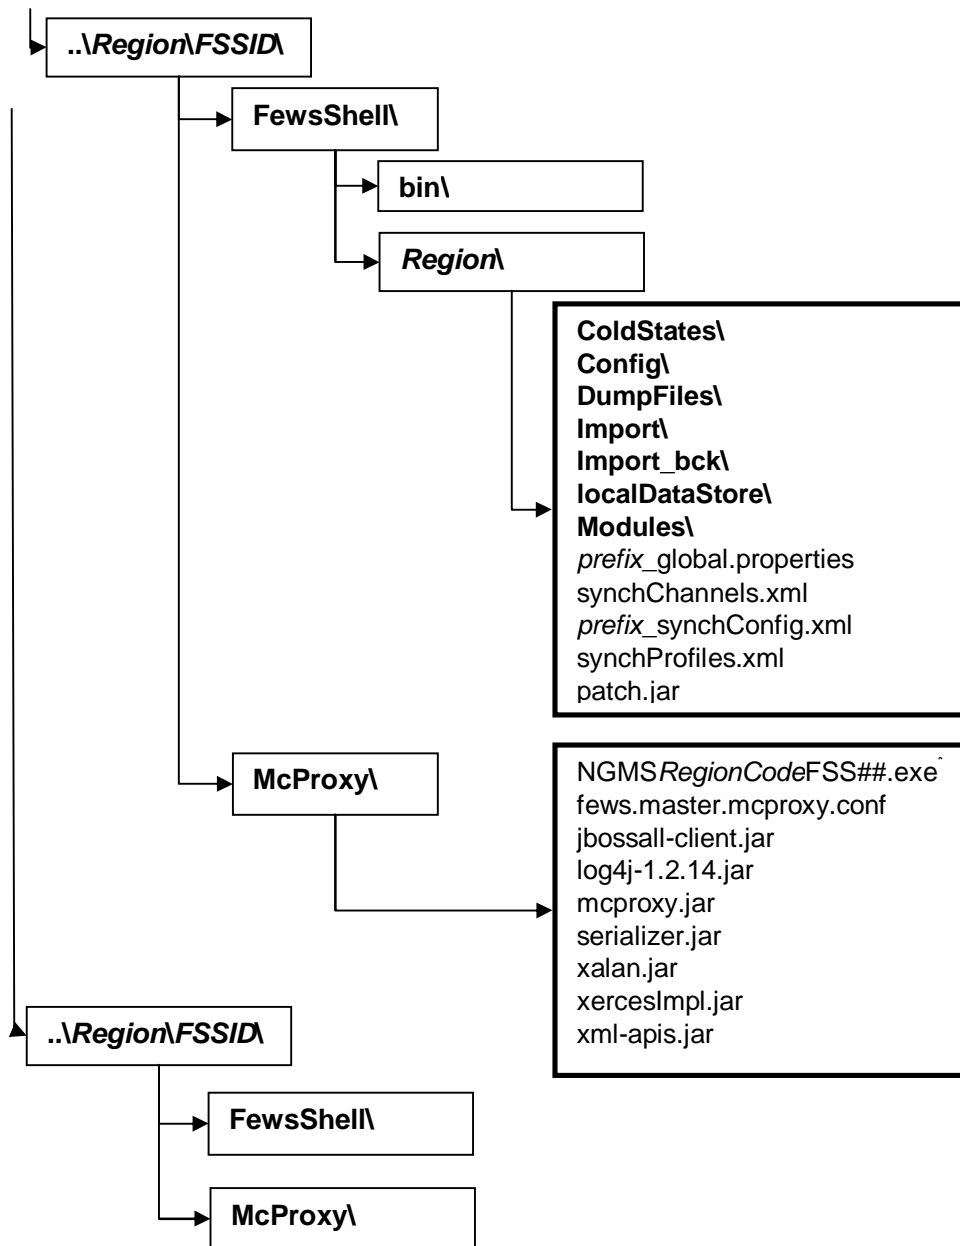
..\Region\FSSID\

FewsShell\

bin\

Region\

ColdStates\
Config\
DumpFiles\
Import\
Import_bck\
localDataStore\
Modules\
prefix_global.properties
synchChannels.xml
prefix_synchConfig.xml
synchProfiles.xml
patch.jar

McProxy\

NGMSRegionCodeFSS##.exe
fews.master.mcproxy.conf
jbossall-client.jar
log4j-1.2.14.jar
mcproxy.jar
serializer.jar
xalan.jar
xercesImpl.jar
xml-apis.jar

..\Region\FSSID\

FewsShell\

McProxy\